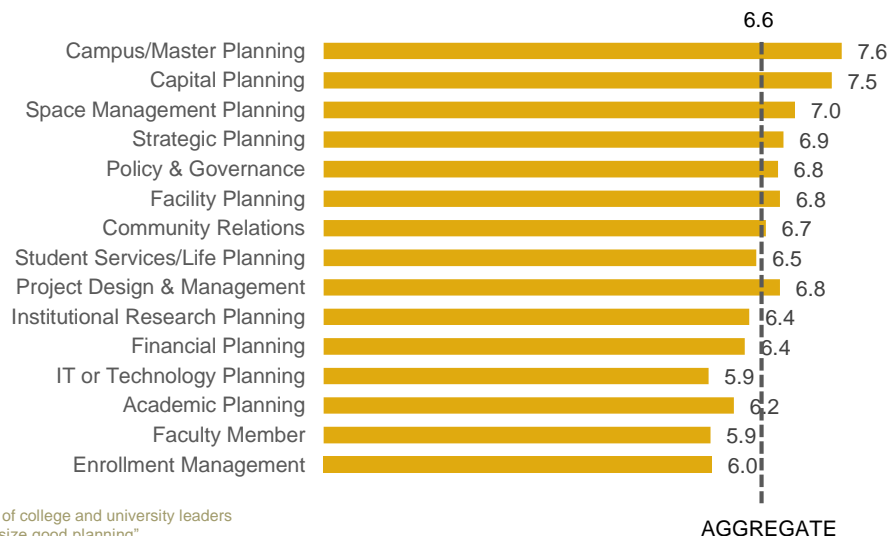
6.6

Campus/Master Planning 7.6
Capital Planning 7.5
Space Management Planning 7.0
Strategic Planning 6.9
Policy & Governance 6.8
Facility Planning 6.8
Community Relations 6.7
Student Services/Life Planning 6.5
Project Design & Management 6.8
Institutional Research Planning 6.4
Financial Planning 6.4
IT or Technology Planning 5.9
Academic Planning 6.2
Faculty Member 5.9
Enrollment Management 6.0

AGGREGATE

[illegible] of college and university leaders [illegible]size good planning"